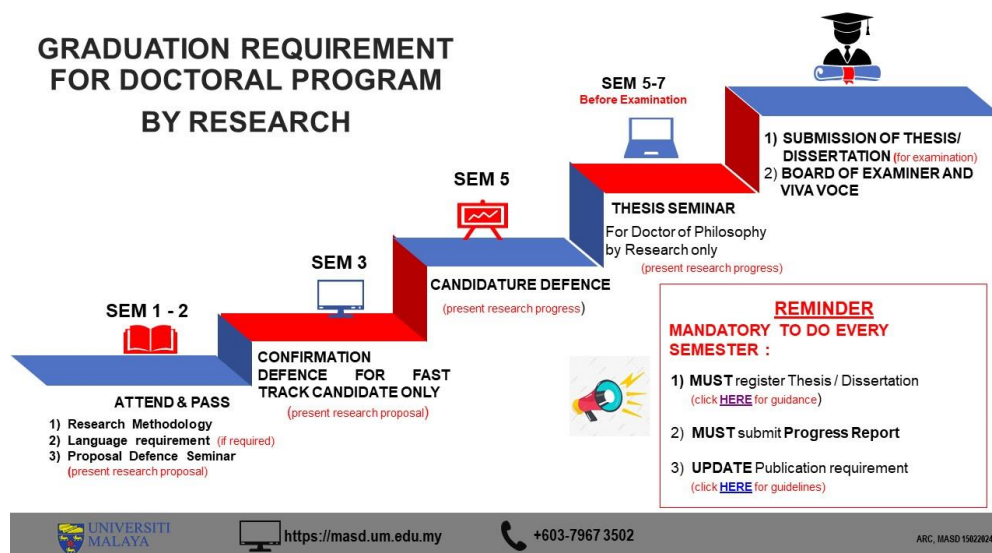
GRADUATION REQUIREMENT FOR DOCTORAL PROGRAM BY RESEARCH

SEM 1 - 2

ATTEND & PASS

1) Research Methodology
2) Language requirement (if required)
3) Proposal Defence Seminar (present research proposal)

SEM 3

CONFIRMATION DEFENCE FOR FAST TRACK CANDIDATE ONLY (present research proposal)

SEM 5

CANDIDATURE DEFENCE (present research progress)

SEM 5-7
Before Examination

THESIS SEMINAR
For Doctor of Philosophy by Research only
(present research progress)

1) SUBMISSION OF THESIS/ DISSERTATION (for examination)
2) BOARD OF EXAMINER AND VIVA VOCE

REMINDER
MANDATORY TO DO EVERY SEMESTER :

1) MUST register Thesis / Dissertation (click HERE for guidance)

2) MUST submit Progress Report

3) UPDATE Publication requirement (click HERE for guidelines)

UNIVERSITI MALAYA

https://masd.um.edu.my

+603-7967 3502

ARC, MASD 15022024